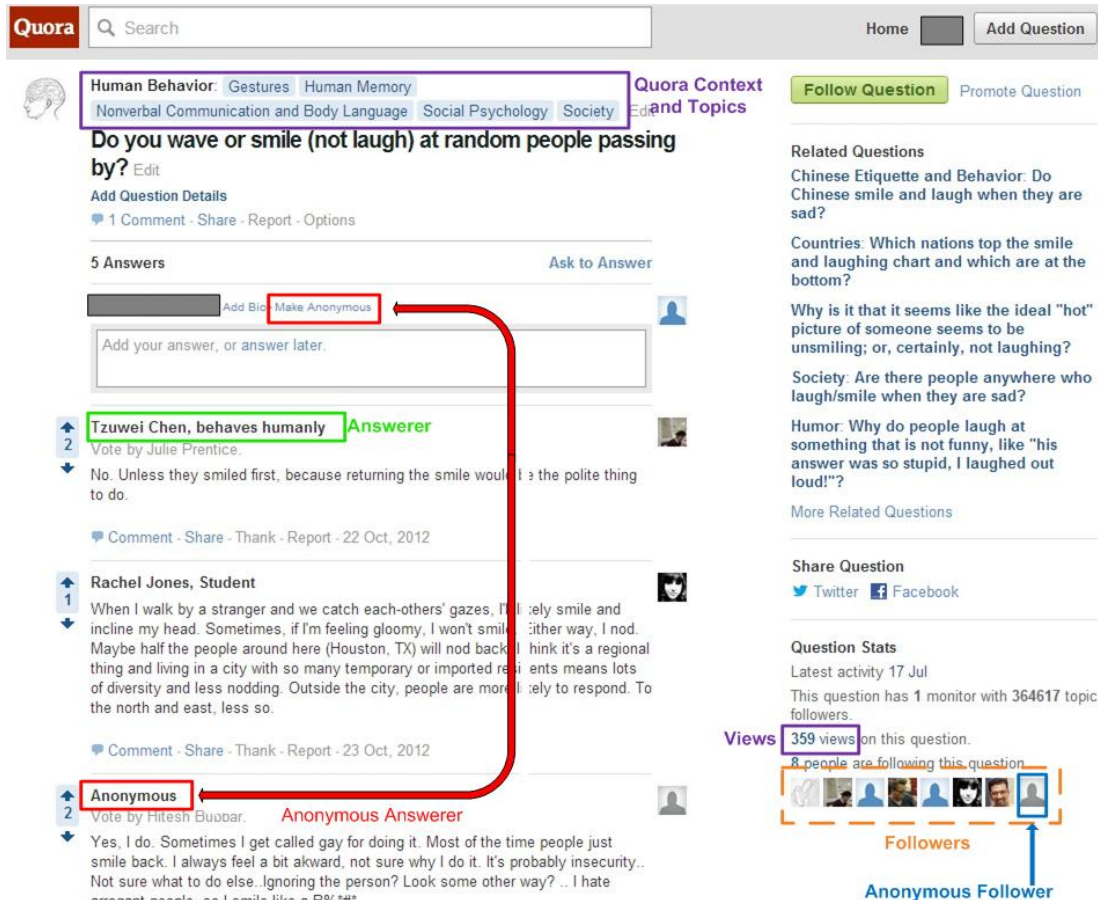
Quora Search Home Add Question

Human Behavior: Gestures Human Memory Nonverbal Communication and Body Language Social Psychology Society Edit

Quora Context and Topics

Do you wave or smile (not laugh) at random people passing by? Edit

Add Question Details

1 Comment · Share · Report · Options

5 Answers

Ask to Answer

Add Bio · Make Anonymous

Add your answer, or answer later.

2

Tzuwei Chen, behaves humanly

Answerer

Vote by Julie Prentice.

No. Unless they smiled first, because returning the smile would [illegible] the polite thing to do.

Comment · Share · Thank · Report · 22 Oct, 2012

1

Rachel Jones, Student

When I walk by a stranger and we catch each-others' gazes, I'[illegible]ely smile and incline my head. Sometimes, if I'm feeling gloomy, I won't smile. Either way, I nod. Maybe half the people around here (Houston, TX) will nod back. I think it's a regional thing and living in a city with so many temporary or imported re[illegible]ents means lots of diversity and less nodding. Outside the city, people are more l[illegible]ely to respond. To the north and east, less so.

Comment · Share · Thank · Report · 23 Oct, 2012

2

Anonymous

Vote by Hitesh Bubbar.

Anonymous Answerer

Yes, I do. Sometimes I get called gay for doing it. Most of the time people just smile back. I always feel a bit akward, not sure why I do it. It's probably insecurity.. Not sure what to do else..Ignoring the person? Look some other way? .. I hate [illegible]

Follow Question Promote Question

Related Questions

Chinese Etiquette and Behavior: Do Chinese smile and laugh when they are sad?

Countries: Which nations top the smile and laughing chart and which are at the bottom?

Why is it that it seems like the ideal "hot" picture of someone seems to be unsmiling; or, certainly, not laughing?

Society: Are there people anywhere who laugh/smile when they are sad?

Humor: Why do people laugh at something that is not funny, like "his answer was so stupid, I laughed out loud!"?

More Related Questions

Share Question

Twitter Facebook

Question Stats

Latest activity 17 Jul

This question has 1 monitor with 364617 topic followers.

Views 359 views on this question.

8 people are following this question.

Followers

Anonymous Follower